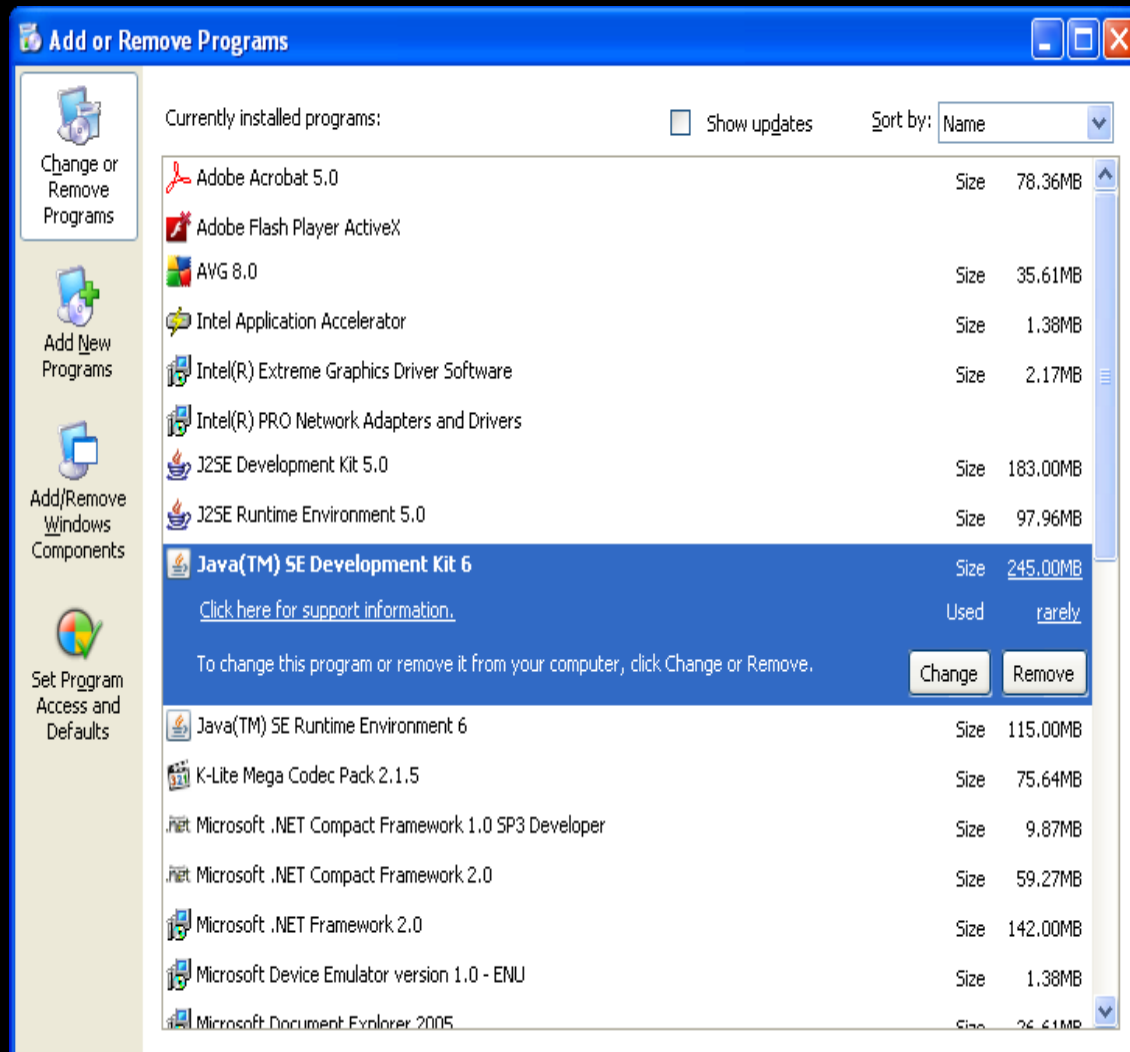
Add or Remove Programs

Change or Remove Programs

Add New Programs

Add/Remove Windows Components

Set Program Access and Defaults

Currently installed programs:

Show updates

Sort by: Name

| Program | | |
|---|---|---|
| Adobe Acrobat 5.0 | Size | 78.36MB |
| Adobe Flash Player ActiveX | | |
| AVG 8.0 | Size | 35.61MB |
| Intel Application Accelerator | Size | 1.38MB |
| Intel(R) Extreme Graphics Driver Software | Size | 2.17MB |
| Intel(R) PRO Network Adapters and Drivers | | |
| J2SE Development Kit 5.0 | Size | 183.00MB |
| J2SE Runtime Environment 5.0 | Size | 97.96MB |
| Java(TM) SE Development Kit 6 | Size | 245.00MB |
| Click here for support information. | Used | rarely |

To change this program or remove it from your computer, click Change or Remove.

Change Remove

| Program | | |
|---|---|---|
| Java(TM) SE Runtime Environment 6 | Size | 115.00MB |
| K-Lite Mega Codec Pack 2.1.5 | Size | 75.64MB |
| Microsoft .NET Compact Framework 1.0 SP3 Developer | Size | 9.87MB |
| Microsoft .NET Compact Framework 2.0 | Size | 59.27MB |
| Microsoft .NET Framework 2.0 | Size | 142.00MB |
| Microsoft Device Emulator version 1.0 - ENU | Size | 1.38MB |
| Microsoft Document Explorer 2005 | Size | 26.61MB |